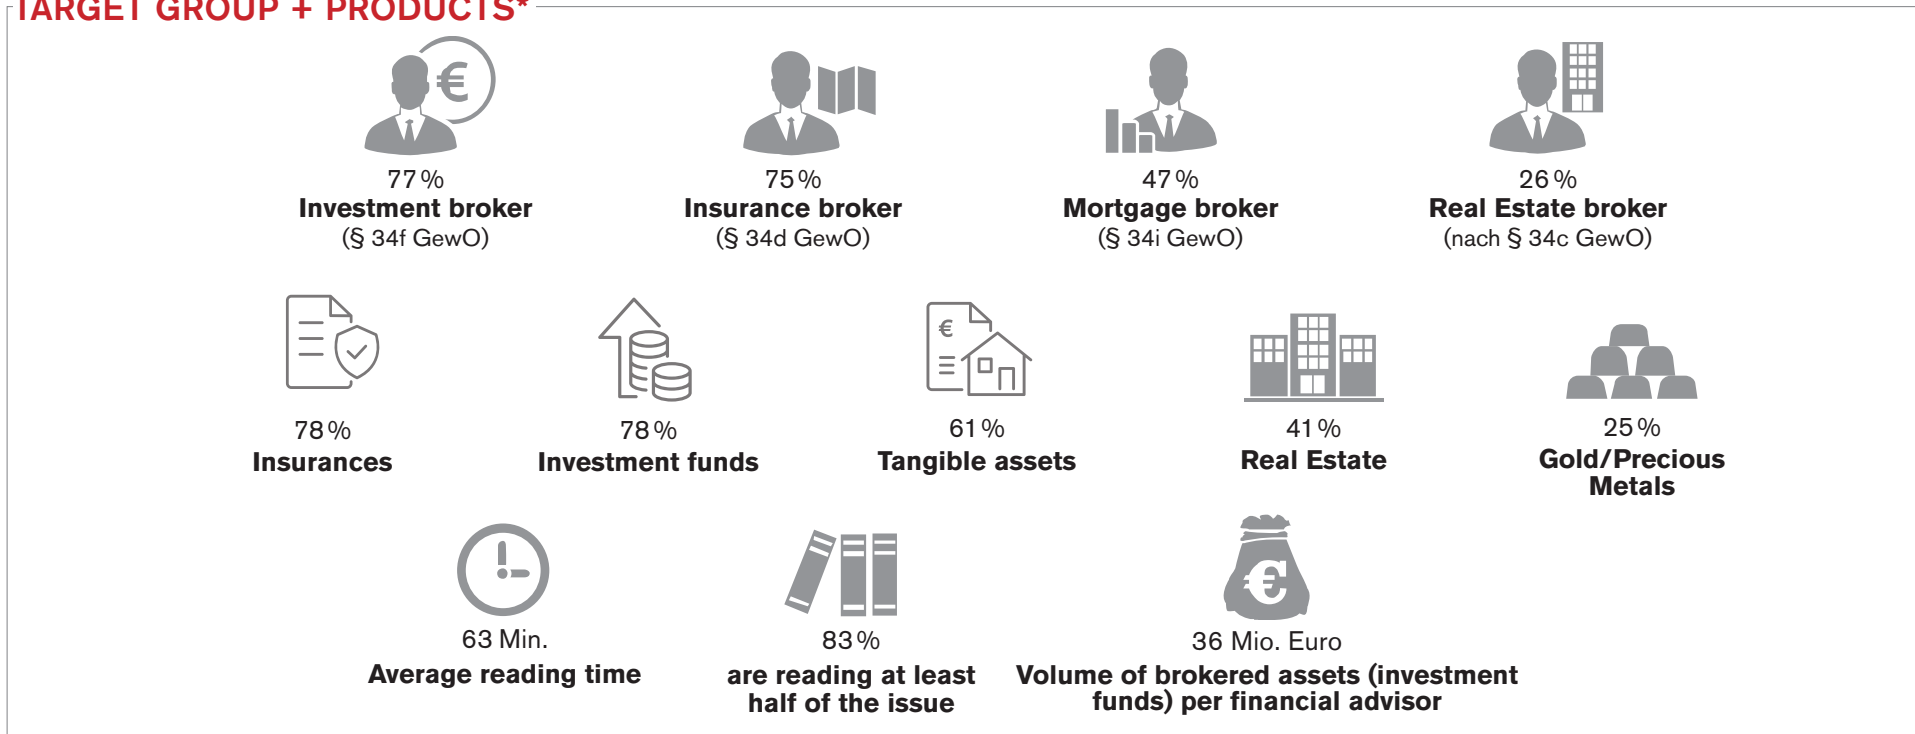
TARGET GROUP + PRODUCTS*

77 %
**Investment broker**
(§ 34f GewO)

75 %
**Insurance broker**
(§ 34d GewO)

47 %
**Mortgage broker**
(§ 34i GewO)

26 %
**Real Estate broker**
(nach § 34c GewO)

€

78 %
**Insurances**

78 %
**Investment funds**

61 %
**Tangible assets**

41 %
**Real Estate**

25 %
**Gold/Precious Metals**

63 Min.
**Average reading time**

83 %
**are reading at least half of the issue**

36 Mio. Euro
**Volume of brokered assets (investment funds) per financial advisor**